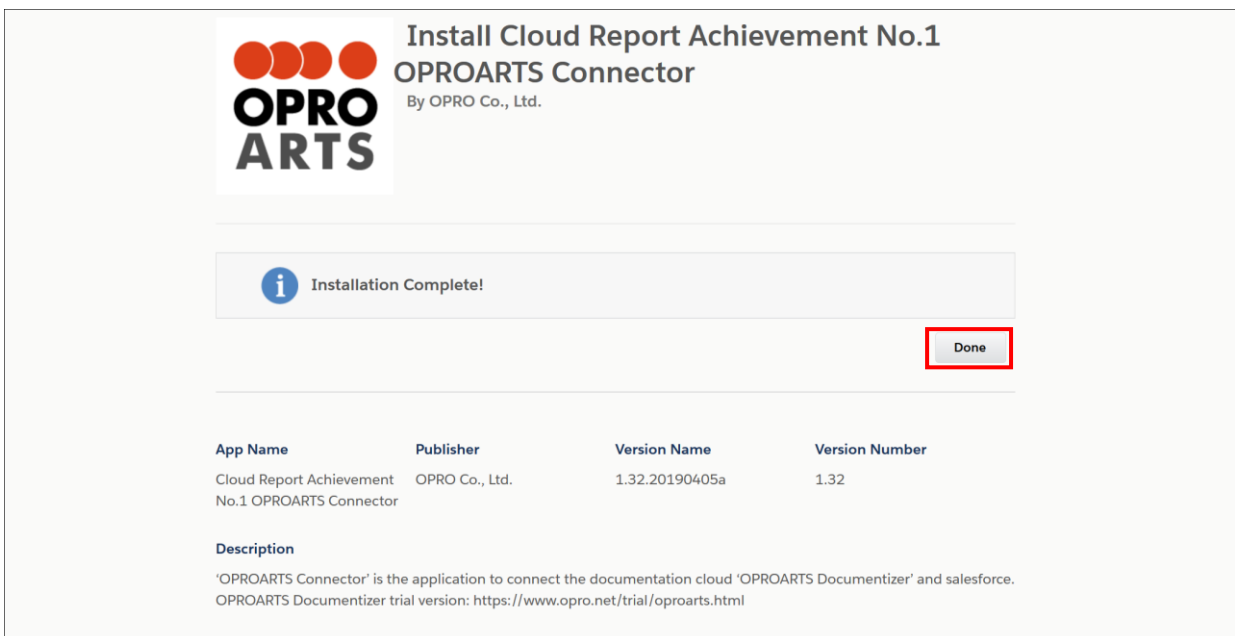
OPRO ARTS

Install Cloud Report Achievement No.1 OPROARTS Connector

By OPRO Co., Ltd.

Installation Complete!

Done

| App Name | Publisher | Version Name | Version Number |
|---|---|---|---|
| Cloud Report Achievement No.1 OPROARTS Connector | OPRO Co., Ltd. | 1.32.20190405a | 1.32 |

Description

'OPROARTS Connector' is the application to connect the documentation cloud 'OPROARTS Documentizer' and salesforce. OPROARTS Documentizer trial version: https://www.opro.net/trial/oproarts.html